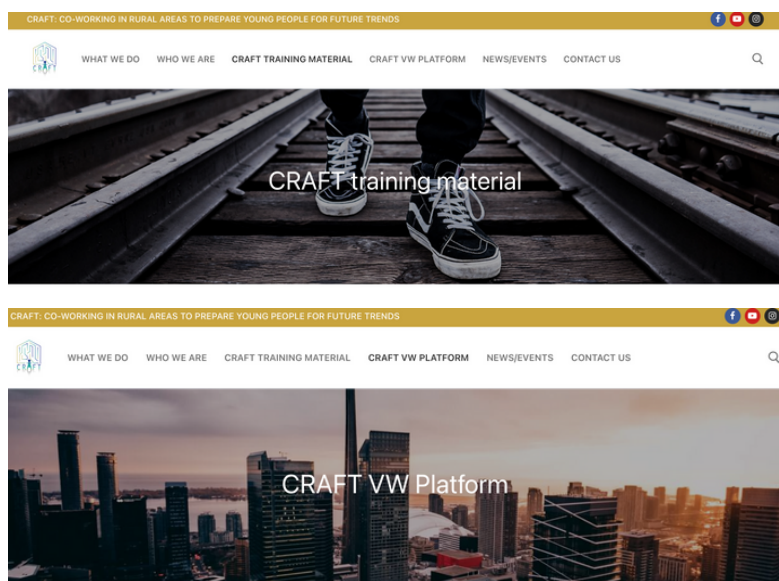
CRAFT: CO-WORKING IN RURAL AREAS TO PREPARE YOUNG PEOPLE FOR FUTURE TRENDS

CRAFT

WHAT WE DO WHO WE ARE CRAFT TRAINING MATERIAL CRAFT VW PLATFORM NEWS/EVENTS CONTACT US

CRAFT training material

CRAFT: CO-WORKING IN RURAL AREAS TO PREPARE YOUNG PEOPLE FOR FUTURE TRENDS

CRAFT

WHAT WE DO WHO WE ARE CRAFT TRAINING MATERIAL CRAFT VW PLATFORM NEWS/EVENTS CONTACT US

CRAFT VW Platform